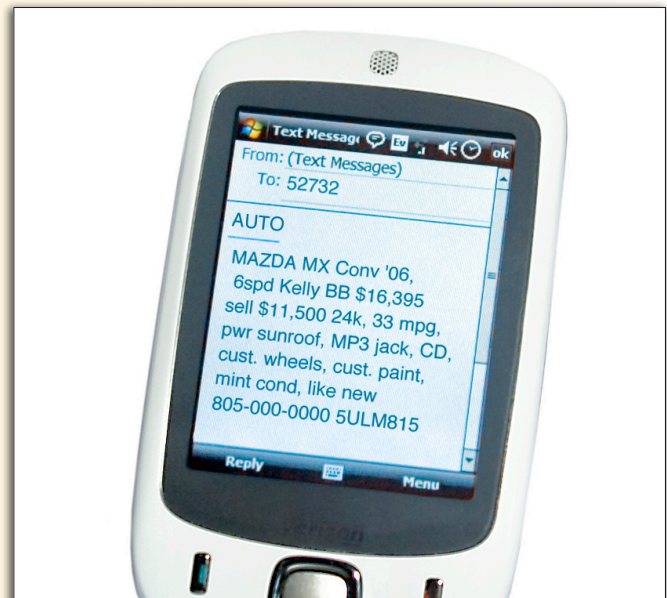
Text Messag
ok
From: (Text Messages)
To: 52732

AUTO

MAZDA MX Conv '06, 6spd Kelly BB $16,395 sell $11,500 24k, 33 mpg, pwr sunroof, MP3 jack, CD, cust. wheels, cust. paint, mint cond, like new 805-000-0000 5ULM815

Reply
Menu